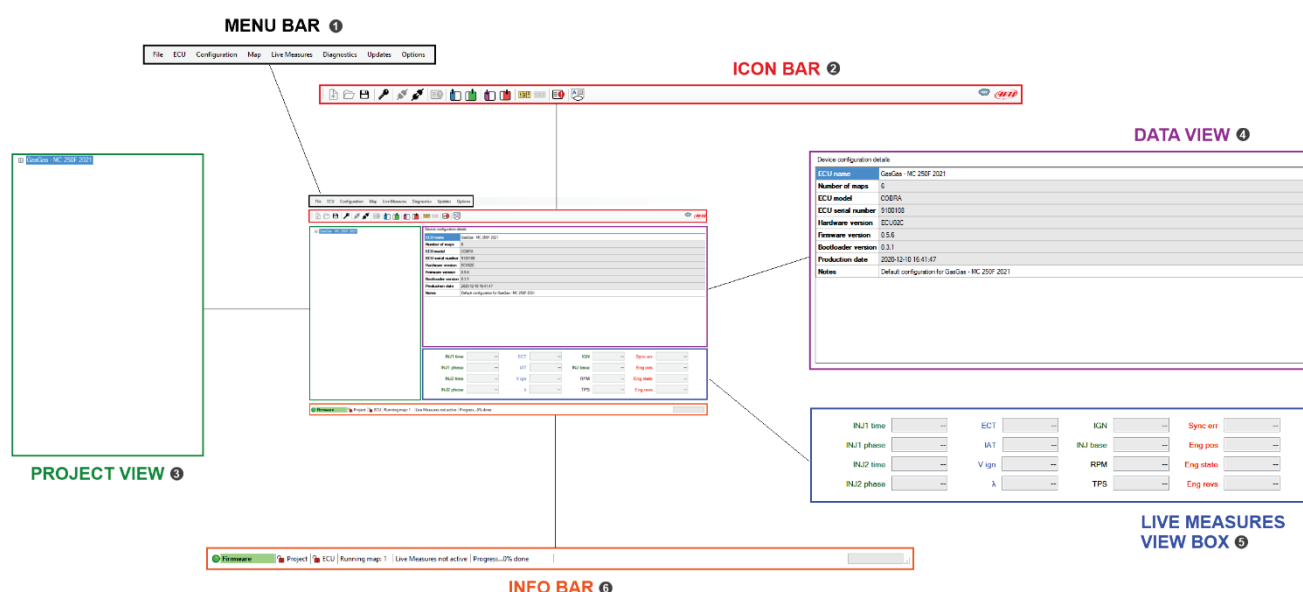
MENU BAR ❶

File ECU Configuration Map Live Measures Diagnostics Updates Options

ICON BAR ❷

DATA VIEW ❹

GasGas - MC 250F 2021

Device configuration details

| ECU name | GasGas - MC 250F 2021 |
|---|---|
| Number of maps | 6 |
| ECU model | COBRA |
| ECU serial number | 5100108 |
| Hardware version | ECU02C |
| Firmware version | 0.5.6 |
| Bootloader version | 0.3.1 |
| Production date | 2020-12-10 16:41:47 |
| Notes | Default configuration for GasGas - MC 250F 2021 |

PROJECT VIEW ❸

| INJ1 time | -- | ECT | -- | IGN | -- | Sync err | -- |
|---|---|---|---|---|---|---|---|
| INJ1 phase | -- | IAT | -- | INJ base | -- | Eng pos | -- |
| INJ2 time | -- | V ign | -- | RPM | -- | Eng state | -- |
| INJ2 phase | -- | λ | -- | TPS | -- | Eng revs | -- |

LIVE MEASURES VIEW BOX ❺

Firmware | Project | ECU | Running map: 1 | Live Measures not active | Progress...0% done

INFO BAR ❻